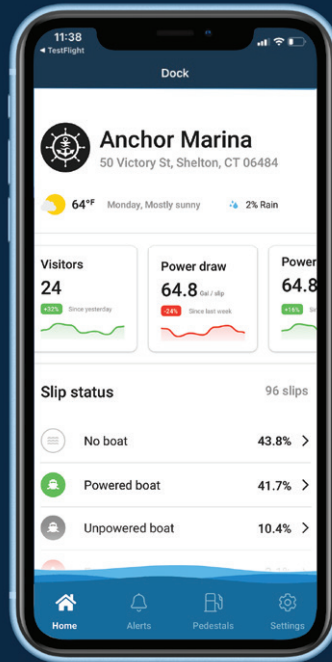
11:38
◂ TestFlight

Dock

Anchor Marina
50 Victory St, Shelton, CT 06484

64°F Monday, Mostly sunny 2% Rain

Visitors
24
+32% Since yesterday

Power draw
64.8 Gal / slip
-24% Since last week

Power
64.8
+16%

Slip status 96 slips

No boat 43.8% >

Powered boat 41.7% >

Unpowered boat 10.4% >

Home Alerts Pedestals Settings